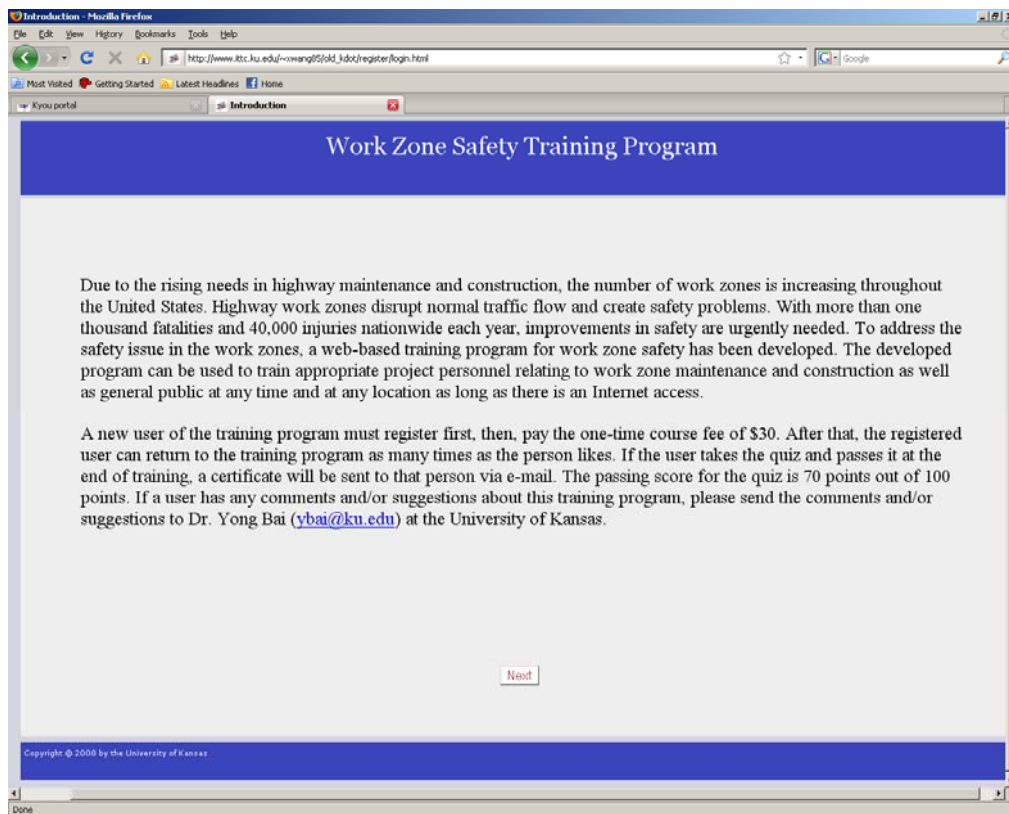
Introduction - Mozilla Firefox

File Edit View History Bookmarks Tools Help

http://www.ittc.ku.edu/~xwang85/old_kdot/register/login.html

Google

Most Visited Getting Started Latest Headlines Home

Kyou portal

Introduction

Work Zone Safety Training Program

Due to the rising needs in highway maintenance and construction, the number of work zones is increasing throughout the United States. Highway work zones disrupt normal traffic flow and create safety problems. With more than one thousand fatalities and 40,000 injuries nationwide each year, improvements in safety are urgently needed. To address the safety issue in the work zones, a web-based training program for work zone safety has been developed. The developed program can be used to train appropriate project personnel relating to work zone maintenance and construction as well as general public at any time and at any location as long as there is an Internet access.

A new user of the training program must register first, then, pay the one-time course fee of $30. After that, the registered user can return to the training program as many times as the person likes. If the user takes the quiz and passes it at the end of training, a certificate will be sent to that person via e-mail. The passing score for the quiz is 70 points out of 100 points. If a user has any comments and/or suggestions about this training program, please send the comments and/or suggestions to Dr. Yong Bai (ybai@ku.edu) at the University of Kansas.

Next

Copyright © 2008 by the University of Kansas

Done